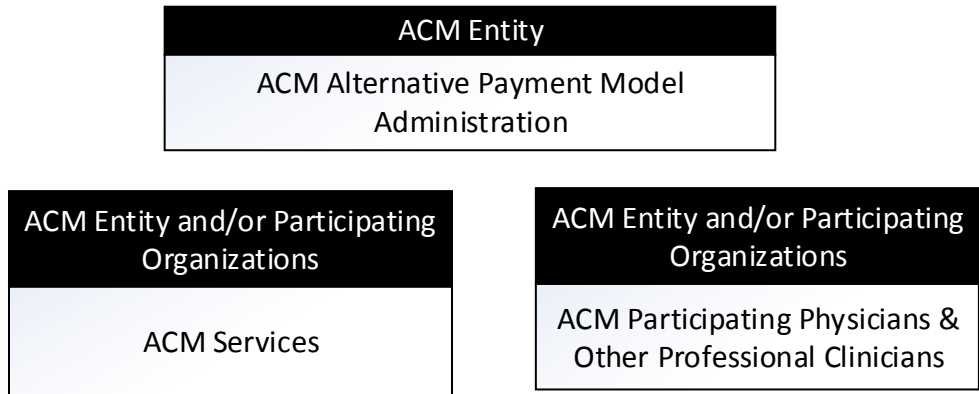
ACM Entity

ACM Alternative Payment Model Administration

ACM Entity and/or Participating Organizations

ACM Services

ACM Entity and/or Participating Organizations

ACM Participating Physicians & Other Professional Clinicians